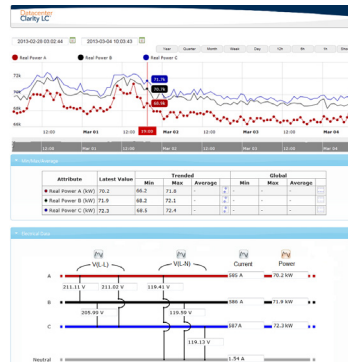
Datacenter Clarity LC

2013-02-28 03:02:44 2013-03-04 10:03:43

Year Quarter Month Week Day 12h 6h 1h

Real Power A Real Power B Real Power C

72k
70k
68k

71.7k
70.7k
68.6k

12:00 Mar 01 12:00 19:09 Mar 02 12:00 Mar 03 12:00 Mar 04

Min/Max/Average

| Attribute | Latest Value | Trended Min | Trended Max | Trended Average | Global Min | Global Max | Global Average |
|---|---|---|---|---|---|---|---|
| Real Power A (kW) | 70.2 | 66.2 | 71.8 | - | - | - | - |
| Real Power B (kW) | 71.9 | 68.2 | 72.1 | - | - | - | - |
| Real Power C (kW) | 72.3 | 68.5 | 72.4 | - | - | - | - |

Electrical Data

V(L-L) V(L-N) Current Power

A 211.11 V 211.02 V 119.41 V 586 A 70.2 kW

B 205.99 V 586 A 71.9 kW

C 119.55 V 587 A 72.3 kW

119.13 V

Neutral 1.34 A